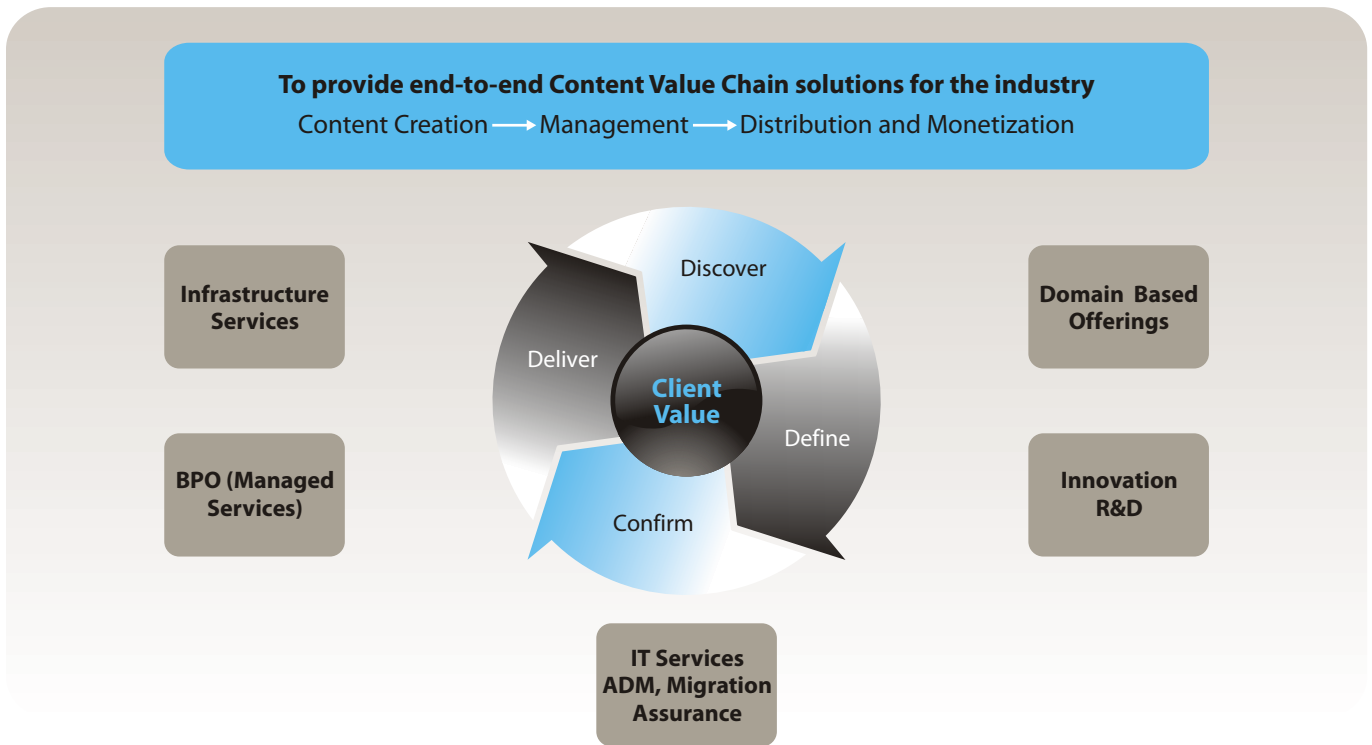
To provide end-to-end Content Value Chain solutions for the industry
Content Creation → Management → Distribution and Monetization

Infrastructure Services

BPO (Managed Services)

Discover

Deliver

Client Value

Define

Confirm

Domain Based Offerings

Innovation R&D

IT Services ADM, Migration Assurance